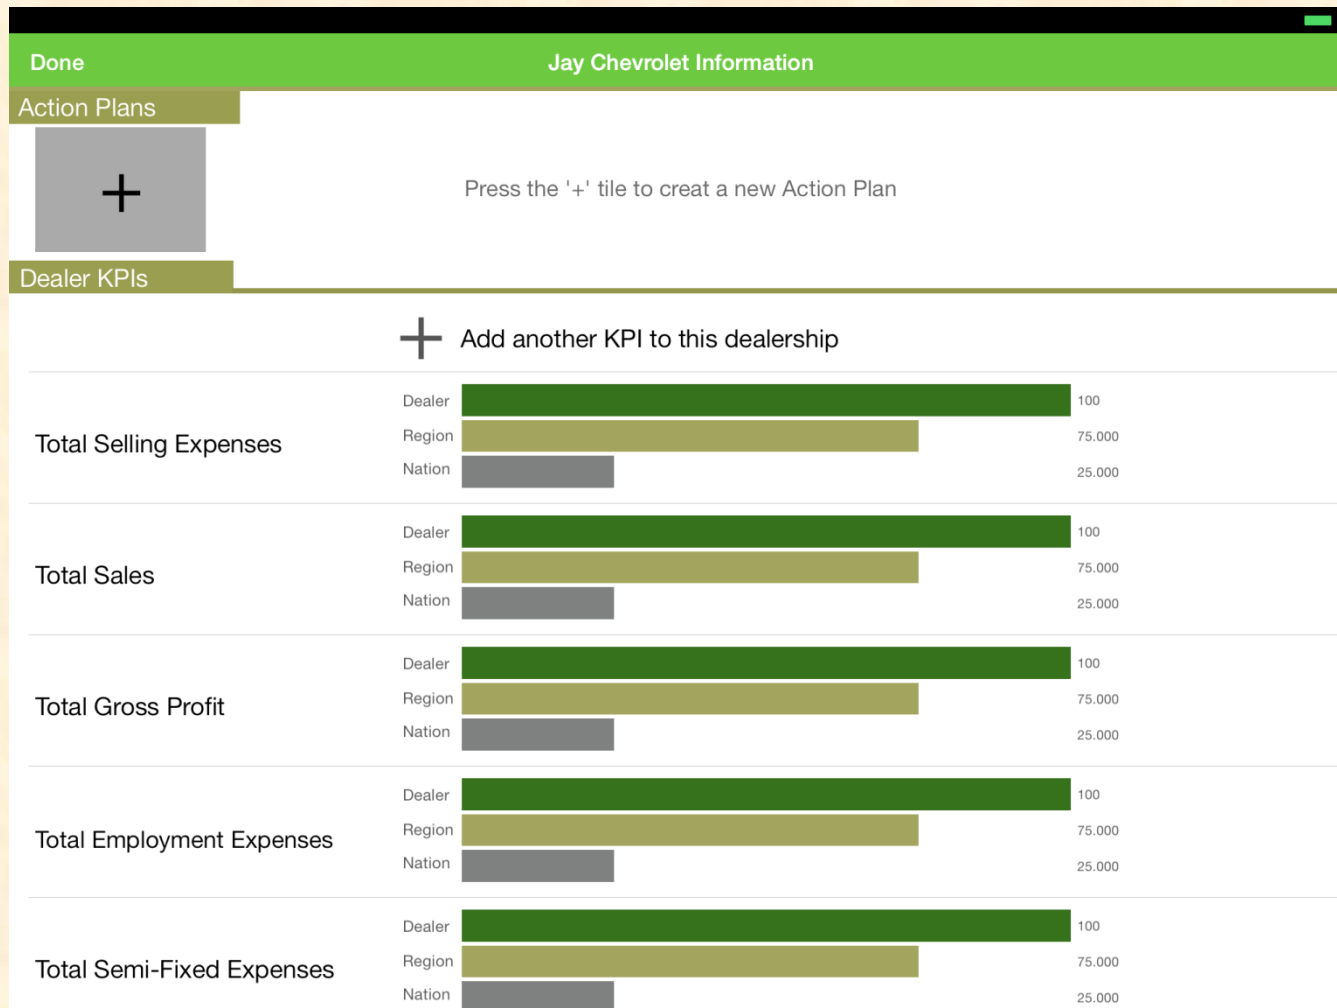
Done

Jay Chevrolet Information

Action Plans

+

Press the '+' tile to creat a new Action Plan

Dealer KPIs

+ Add another KPI to this dealership

Total Selling Expenses

Dealer 100
Region 75.000
Nation 25.000

Total Sales

Dealer 100
Region 75.000
Nation 25.000

Total Gross Profit

Dealer 100
Region 75.000
Nation 25.000

Total Employment Expenses

Dealer 100
Region 75.000
Nation 25.000

Total Semi-Fixed Expenses

Dealer 100
Region 75.000
Nation 25.000